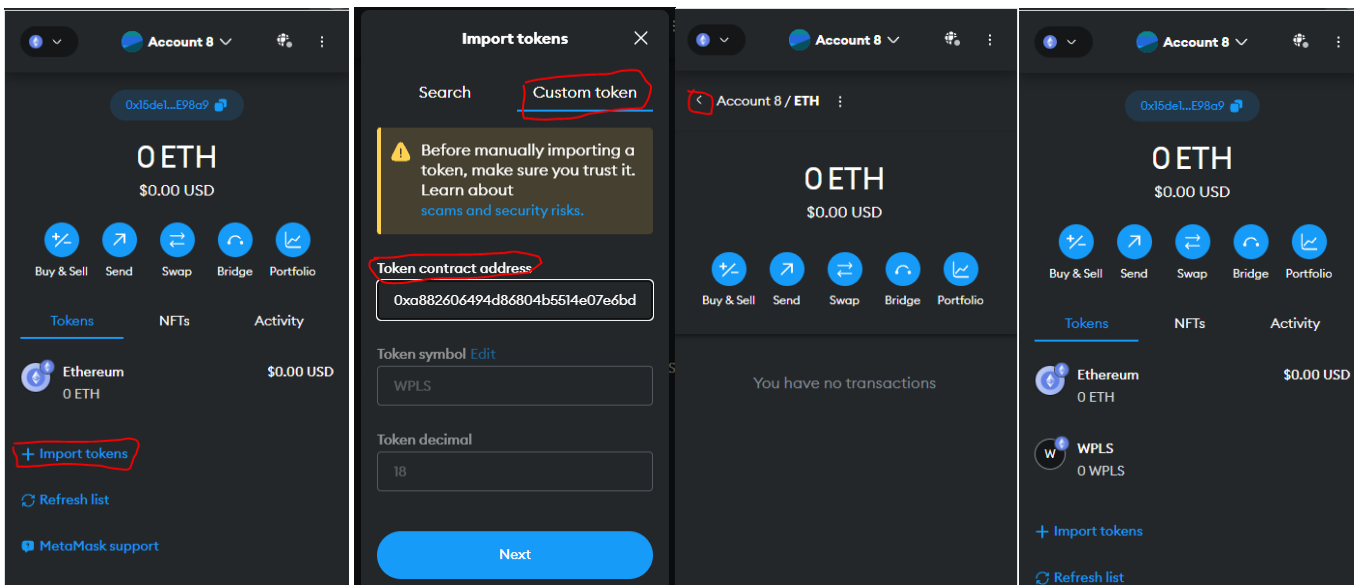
Account 8

0x15de1...E98a9

0 ETH
$0.00 USD

Buy & Sell Send Swap Bridge Portfolio

Tokens NFTs Activity

Ethereum
0 ETH
$0.00 USD

+ Import tokens

Refresh list

MetaMask support

Import tokens

Search Custom token

Before manually importing a token, make sure you trust it. Learn about scams and security risks.

Token contract address

0xa882606494d86804b5514e07e6bd

Token symbol Edit

WPLS

Token decimal

18

Next

Account 8

Account 8 / ETH

0 ETH
$0.00 USD

Buy & Sell Send Swap Bridge Portfolio

You have no transactions

Account 8

0x15de1...E98a9

0 ETH
$0.00 USD

Buy & Sell Send Swap Bridge Portfolio

Tokens NFTs Activity

Ethereum
0 ETH
$0.00 USD

W
WPLS
0 WPLS

+ Import tokens

Refresh list